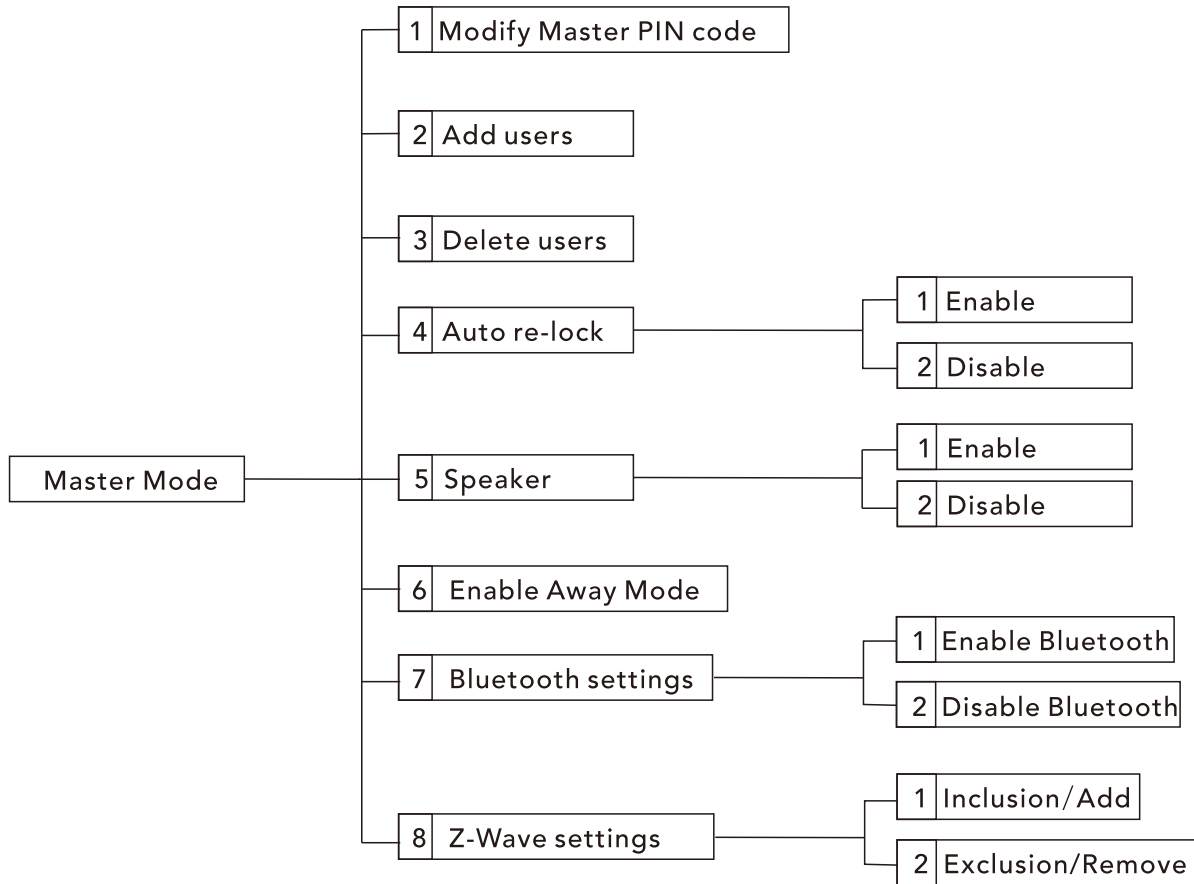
Master Mode

1 Modify Master PIN code

2 Add users

3 Delete users

4 Auto re-lock

1 Enable

2 Disable

5 Speaker

1 Enable

2 Disable

6 Enable Away Mode

7 Bluetooth settings

1 Enable Bluetooth

2 Disable Bluetooth

8 Z-Wave settings

1 Inclusion/Add

2 Exclusion/Remove